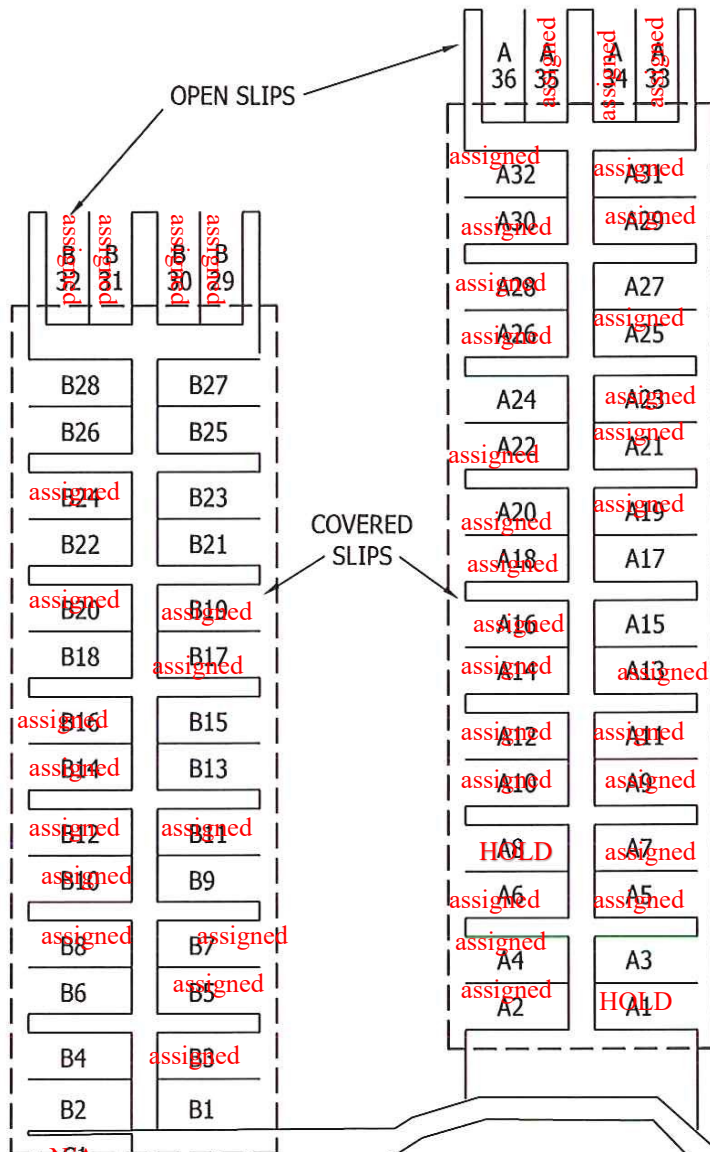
OPEN SLIPS

A 36
A 35 assigned
A 34 assigned
A 33 assigned

assigned A32
A31 assigned
A30 assigned
A29 assigned
A28 assigned
A27
A26 assigned
A25 assigned
A24
A23 assigned
A22 assigned
A21 assigned
A20 assigned
A19 assigned
A18 assigned
A17
A16 assigned
A15
A14 assigned
A13 assigned
A12 assigned
A11 assigned
A10 assigned
A9 assigned
A8 HOLD
A7 assigned
A6 assigned
A5 assigned
A4 assigned
A3
A2 assigned
A1 HOLD

B 32 assigned
B 31 assigned
B 30 assigned
B 29 assigned

B28
B27
B26
B25
B24 assigned
B23
B22
B21
B20 assigned
B19 assigned
B18
B17 assigned
B16 assigned
B15
B14 assigned
B13
B12 assigned
B11 assigned
B10 assigned
B9
B8 assigned
B7 assigned
B6
B5 assigned
B4
B3 assigned
B2
B1

COVERED SLIPS